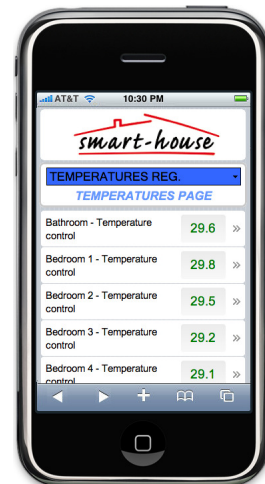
AT&T 10:30 PM

smart-house

TEMPERATURES REG.

TEMPERATURES PAGE

Bathroom - Temperature control 29.6 »

Bedroom 1 - Temperature control 29.8 »

Bedroom 2 - Temperature control 29.5 »

Bedroom 3 - Temperature control 29.2 »

Bedroom 4 - Temperature control 29.1 »